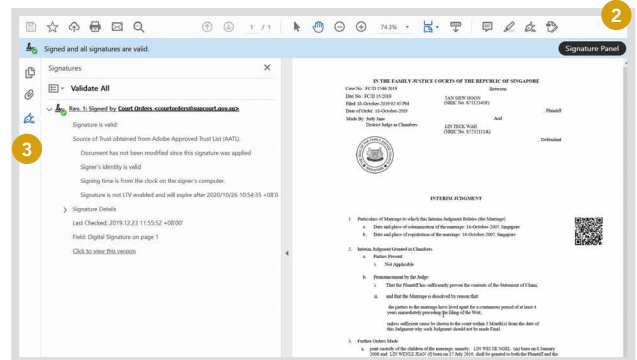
2

1 / 1

74.3%

Signed and all signatures are valid.

Signature Panel

Signatures

Validate All

Rev. 1: Signed by Court Orders <courtorders@supcourt.gov.sg>

Signature is valid:

Source of Trust obtained from Adobe Approved Trust List (AATL).

Document has not been modified since this signature was applied

Signer's identity is valid

Signing time is from the clock on the signer's computer.

Signature is not LTV enabled and will expire after 2020/10/26 10:54:35 +08'0

Signature Details

Last Checked: 2019.12.23 11:55:52 +08'00'

Field: Digital Signature on page 1

Click to view this version

3

IN THE FAMILY JUSTICE COURTS OF THE REPUBLIC OF SINGAPORE

Case No: FC/D 1546/2019

Between

Doc No: FC/J 15/2019

TAN SIEW HOON

Filed: 16-October-2019 02:45 PM

(NRIC No: S7112345B)

Date of Order: 16-October-2019

Plaintiff

Made By: Judy Jane

And

District Judge in Chambers

LIN TECK WAH

(NRIC No: S7253311A)

Defendant

INTERIM JUDGMENT

1. Particulars of Marriage to which this Interim Judgment Relates (the Marriage)

a. Date and place of solemnization of the marriage: 16-October-2007, Singapore

b. Date and place of registration of the marriage: 16-October-2007, Singapore

2. Interim Judgment Granted in Chambers

a. Parties Present:

i. Not Applicable

b. Pronouncement by the Judge:

i. That the Plaintiff has sufficiently proven the contents of the Statement of Claim;

ii. and that the Marriage is dissolved by reason that:

the parties to the marriage have lived apart for a continuous period of at least 4 years immediately preceding the filing of the Writ;

unless sufficient cause be shown to the court within 3 Month(s) from the date of this Judgment why such Judgment should not be made final.

3. Further Orders Made

a. year custody of the children of the marriage, namely: LIN WEI JIE NOEL (m) born on 6 January 2008 and LIN WENLEI JEAN (f) born on 17 July 2010, shall be granted to both the Plaintiff and the